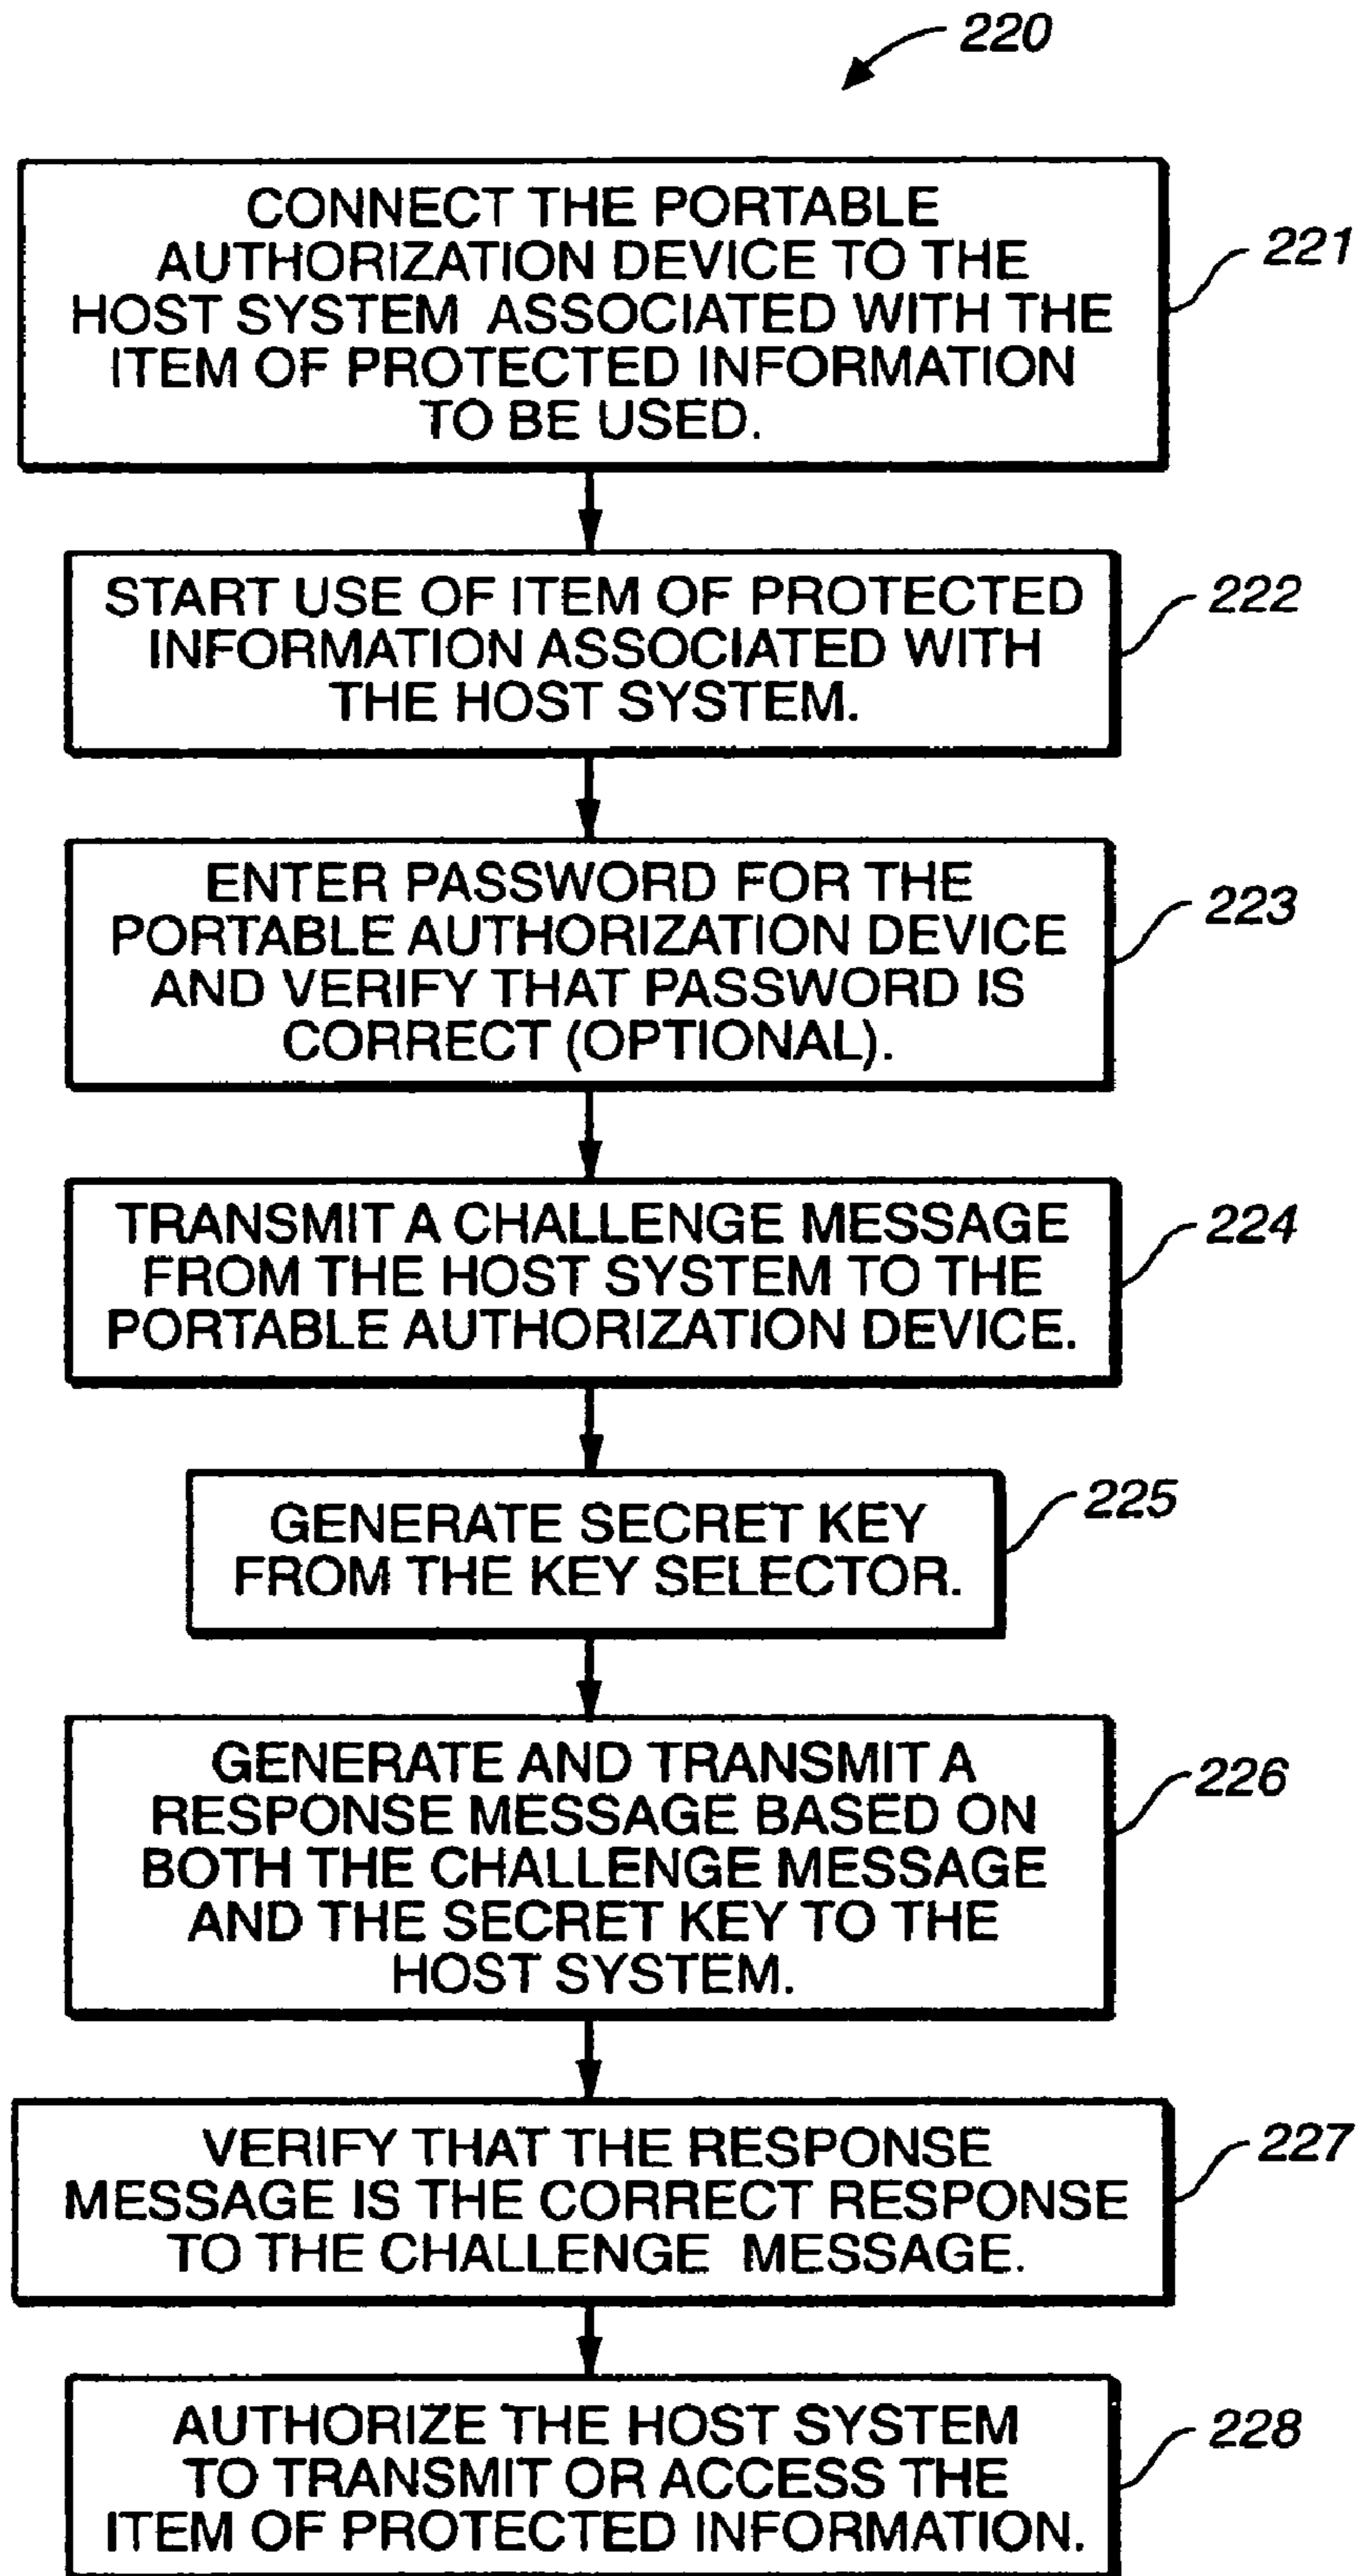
220

CONNECT THE PORTABLE AUTHORIZATION DEVICE TO THE HOST SYSTEM ASSOCIATED WITH THE ITEM OF PROTECTED INFORMATION TO BE USED.

221

START USE OF ITEM OF PROTECTED INFORMATION ASSOCIATED WITH THE HOST SYSTEM.

222

ENTER PASSWORD FOR THE PORTABLE AUTHORIZATION DEVICE AND VERIFY THAT PASSWORD IS CORRECT (OPTIONAL).

223

TRANSMIT A CHALLENGE MESSAGE FROM THE HOST SYSTEM TO THE PORTABLE AUTHORIZATION DEVICE.

224

GENERATE SECRET KEY FROM THE KEY SELECTOR.

225

GENERATE AND TRANSMIT A RESPONSE MESSAGE BASED ON BOTH THE CHALLENGE MESSAGE AND THE SECRET KEY TO THE HOST SYSTEM.

226

VERIFY THAT THE RESPONSE MESSAGE IS THE CORRECT RESPONSE TO THE CHALLENGE MESSAGE.

227

AUTHORIZE THE HOST SYSTEM TO TRANSMIT OR ACCESS THE ITEM OF PROTECTED INFORMATION.

228